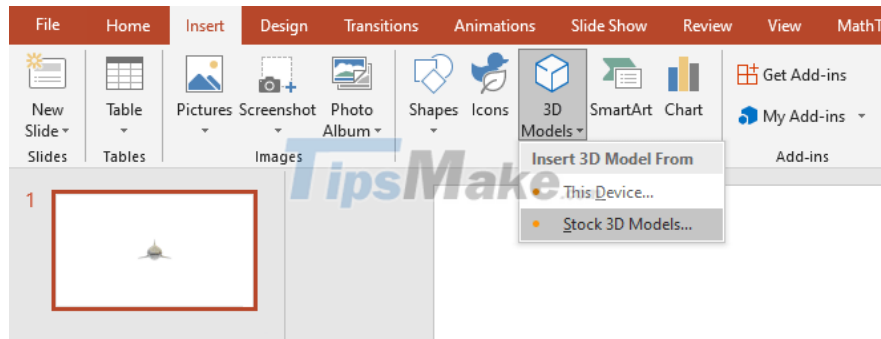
File Home Insert Design Transitions Animations Slide Show Review View MathT

New Slide Table Pictures Screenshot Photo Album Shapes Icons 3D Models SmartArt Chart Get Add-ins My Add-ins

Slides Tables Images Add-ins

TipsMake

Insert 3D Model From
This Device...
Stock 3D Models...

1